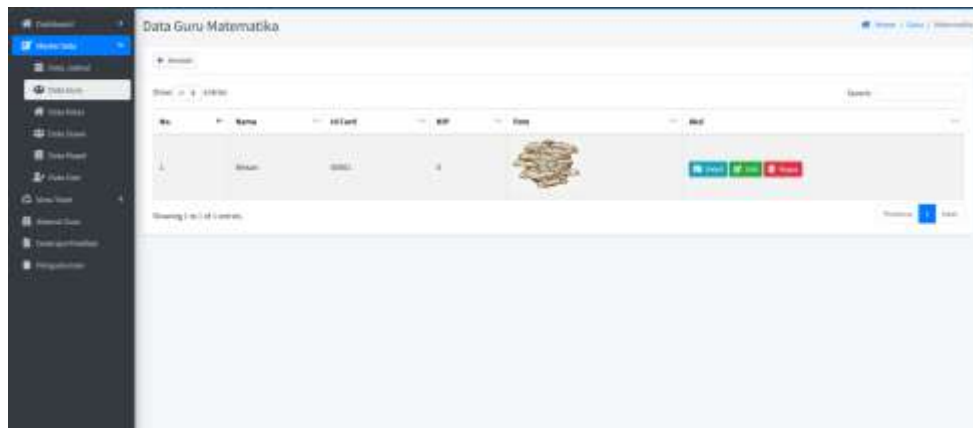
Dashboard
Master Data
Data Jadwal
Data Guru
Data Kelas
Data Siswa
Data Mapel
Data User
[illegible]
Materi Guru
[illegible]
Pengaduan

Data Guru Matematika

Home / Guru / Matematika

+ Tambah

Show 10 entries

Search:

| No. | Nama | Id Card | NIP | Foto | Aksi |
|---|---|---|---|---|---|
| 1 | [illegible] | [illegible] | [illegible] | | Detail Edit Hapus |

Showing 1 to 1 of 1 entries

Previous 1 Next